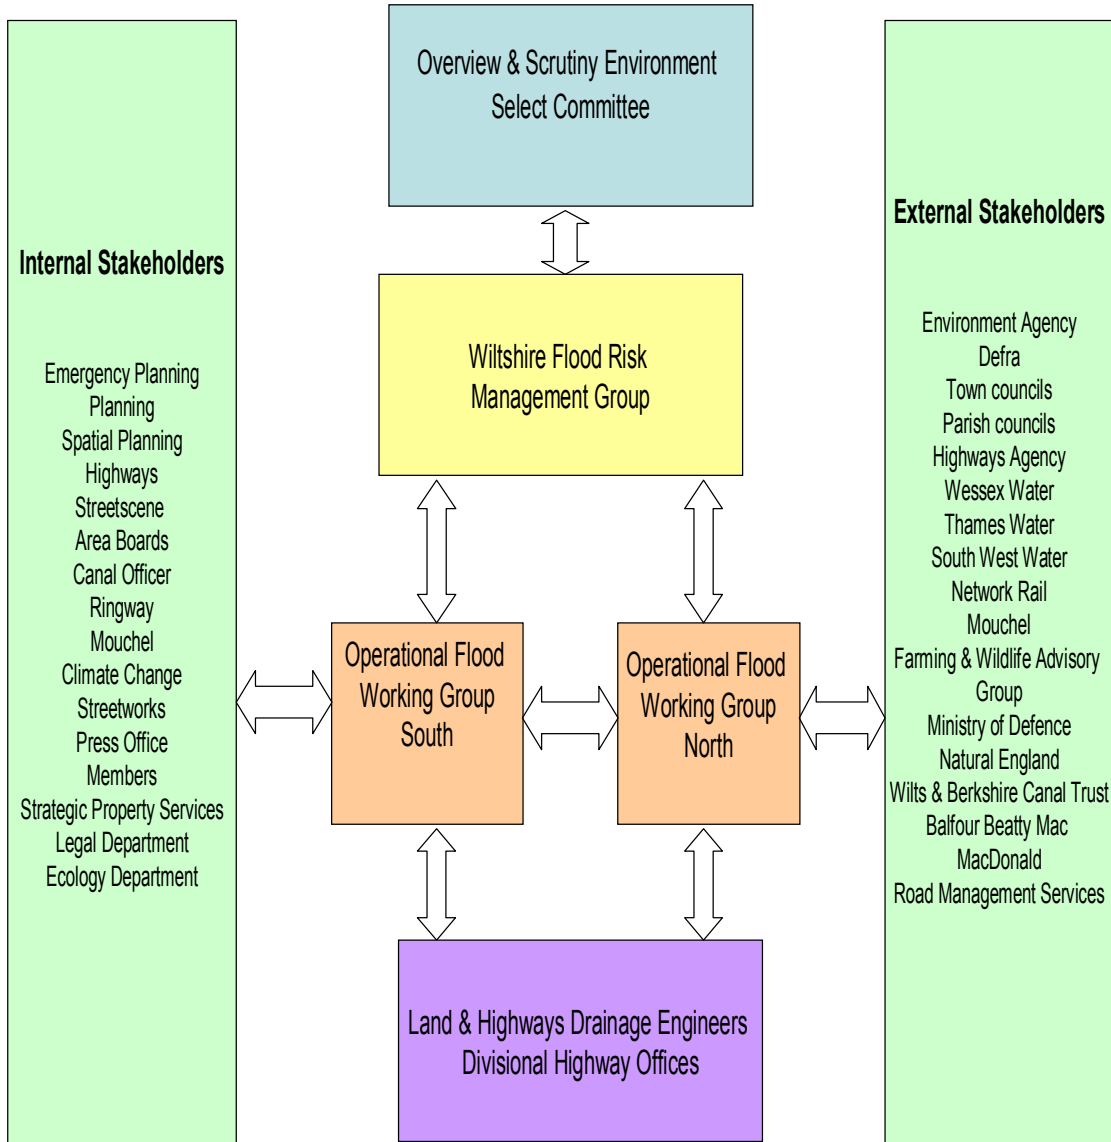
Internal Stakeholders

Emergency Planning
Planning
Spatial Planning
Highways
Streetscene
Area Boards
Canal Officer
Ringway
Mouchel
Climate Change
Streetworks
Press Office
Members
Strategic Property Services
Legal Department
Ecology Department

Overview & Scrutiny Environment Select Committee

Wiltshire Flood Risk Management Group

Operational Flood Working Group South

Operational Flood Working Group North

Land & Highways Drainage Engineers
Divisional Highway Offices

External Stakeholders

Environment Agency
Defra
Town councils
Parish councils
Highways Agency
Wessex Water
Thames Water
South West Water
Network Rail
Mouchel
Farming & Wildlife Advisory Group
Ministry of Defence
Natural England
Wilts & Berkshire Canal Trust
Balfour Beatty Mac MacDonald
Road Management Services